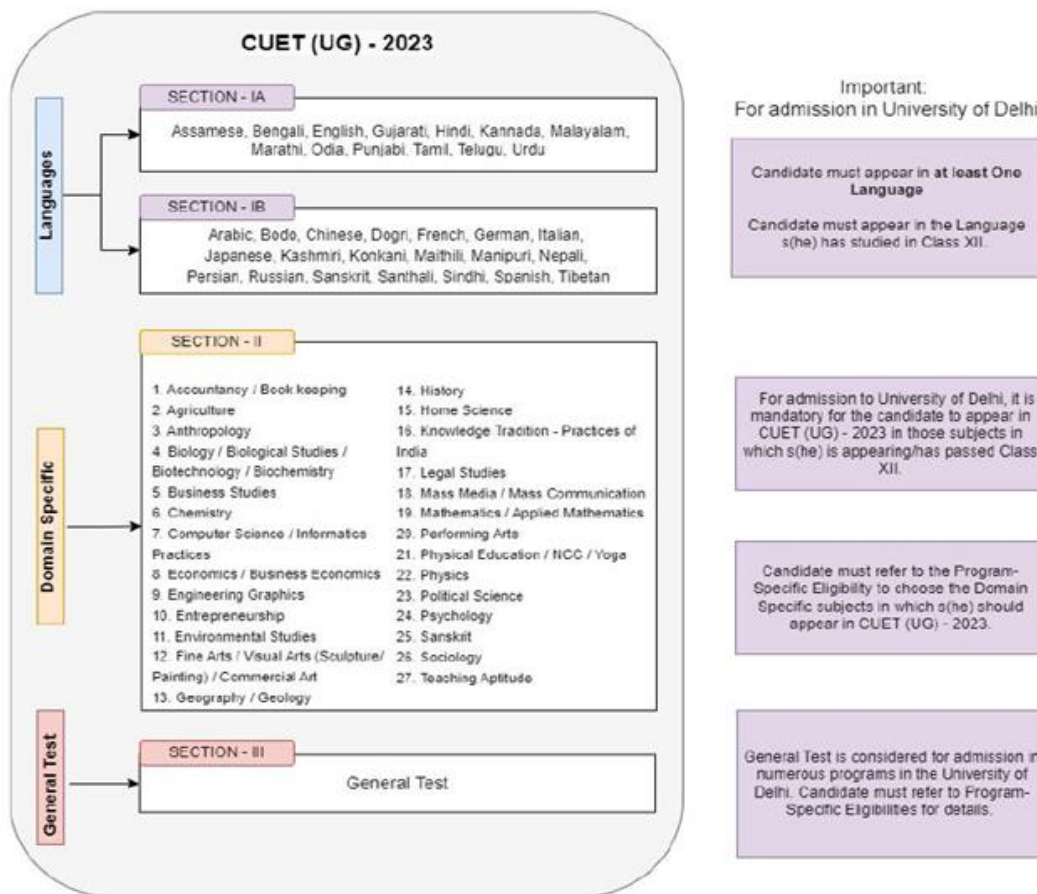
CUET (UG) - 2023

Languages

SECTION - IA

Assamese, Bengali, English, Gujarati, Hindi, Kannada, Malayalam, Marathi, Odia, Punjabi, Tamil, Telugu, Urdu

SECTION - IB

Arabic, Bodo, Chinese, Dogri, French, German, Italian, Japanese, Kashmiri, Konkani, Maithili, Manipuri, Nepali, Persian, Russian, Sanskrit, Santhali, Sindhi, Spanish, Tibetan

Domain Specific

SECTION - II

1. Accountancy / Book keeping
2. Agriculture
3. Anthropology
4. Biology / Biological Studies / Biotechnology / Biochemistry
5. Business Studies
6. Chemistry
7. Computer Science / Informatics Practices
8. Economics / Business Economics
9. Engineering Graphics
10. Entrepreneurship
11. Environmental Studies
12. Fine Arts / Visual Arts (Sculpture/ Painting) / Commercial Art
13. Geography / Geology
14. History
15. Home Science
16. Knowledge Tradition - Practices of India
17. Legal Studies
18. Mass Media / Mass Communication
19. Mathematics / Applied Mathematics
20. Performing Arts
21. Physical Education / NCC / Yoga
22. Physics
23. Political Science
24. Psychology
25. Sanskrit
26. Sociology
27. Teaching Aptitude

General Test

SECTION - III

General Test

Important:
For admission in University of Delhi

Candidate must appear in at least One Language

Candidate must appear in the Language s(he) has studied in Class XII.

For admission to University of Delhi, it is mandatory for the candidate to appear in CUET (UG) - 2023 in those subjects in which s(he) is appearing/has passed Class XII.

Candidate must refer to the Program-Specific Eligibility to choose the Domain Specific subjects in which s(he) should appear in CUET (UG) - 2023.

General Test is considered for admission in numerous programs in the University of Delhi. Candidate must refer to Program-Specific Eligibilities for details.